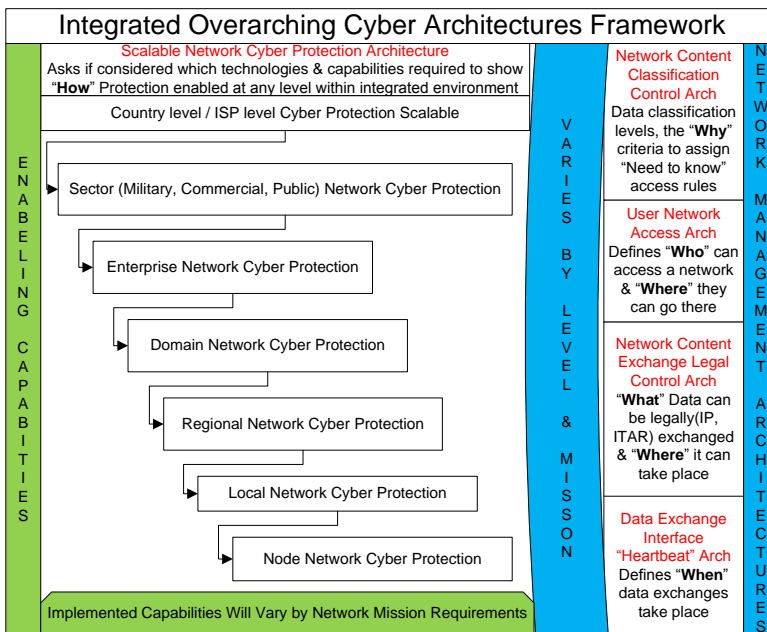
Integrated Overarching Cyber Architectures Framework

ENABELING CAPABITIES

Scalable Network Cyber Protection Architecture
Asks if considered which technologies & capabilities required to show "How" Protection enabled at any level within integrated environment

Country level / ISP level Cyber Protection Scalable

Sector (Military, Commercial, Public) Network Cyber Protection

Enterprise Network Cyber Protection

Domain Network Cyber Protection

Regional Network Cyber Protection

Local Network Cyber Protection

Node Network Cyber Protection

Implemented Capabilities Will Vary by Network Mission Requirements

VARIES BY LEVEL & MISSON

Network Content Classification Control Arch
Data classification levels, the "Why" criteria to assign "Need to know" access rules

User Network Access Arch
Defines "Who" can access a network & "Where" they can go there

Network Content Exchange Legal Control Arch
"What" Data can be legally(IP, ITAR) exchanged & "Where" it can take place

Data Exchange Interface "Heartbeat" Arch
Defines "When" data exchanges take place

NETWORK MANAGEMENT ARCHITECTURES